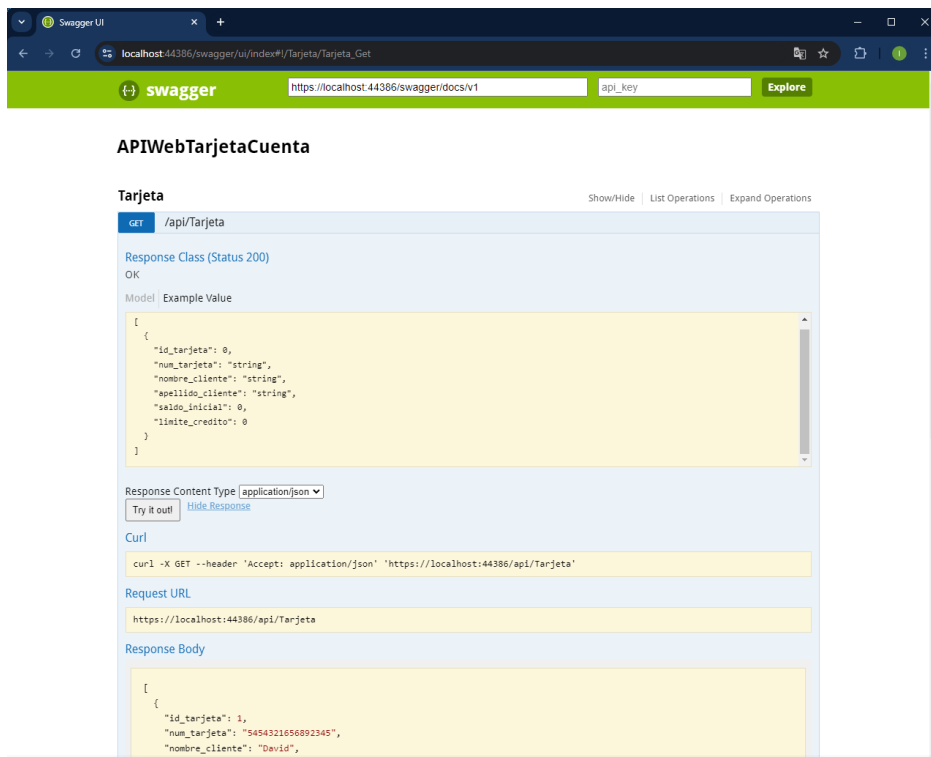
Swagger UI
localhost:44386/swagger/ui/index#!/Tarjeta/Tarjeta_Get
{-} swagger
https://localhost:44386/swagger/docs/v1
api_key
Explore

APIWebTarjetaCuenta

Tarjeta
Show/Hide | List Operations | Expand Operations

GET /api/Tarjeta

Response Class (Status 200)
OK

Model | Example Value

```
[
  {
    "id_tarjeta": 0,
    "num_tarjeta": "string",
    "nombre_cliente": "string",
    "apellido_cliente": "string",
    "saldo_inicial": 0,
    "limite_credito": 0
  }
]
```

Response Content Type application/json
Try it out!
Hide Response

Curl
curl -X GET --header 'Accept: application/json' 'https://localhost:44386/api/Tarjeta'

Request URL
https://localhost:44386/api/Tarjeta

Response Body

```
[
  {
    "id_tarjeta": 1,
    "num_tarjeta": "5454321656892345",
    "nombre_cliente": "David",
```